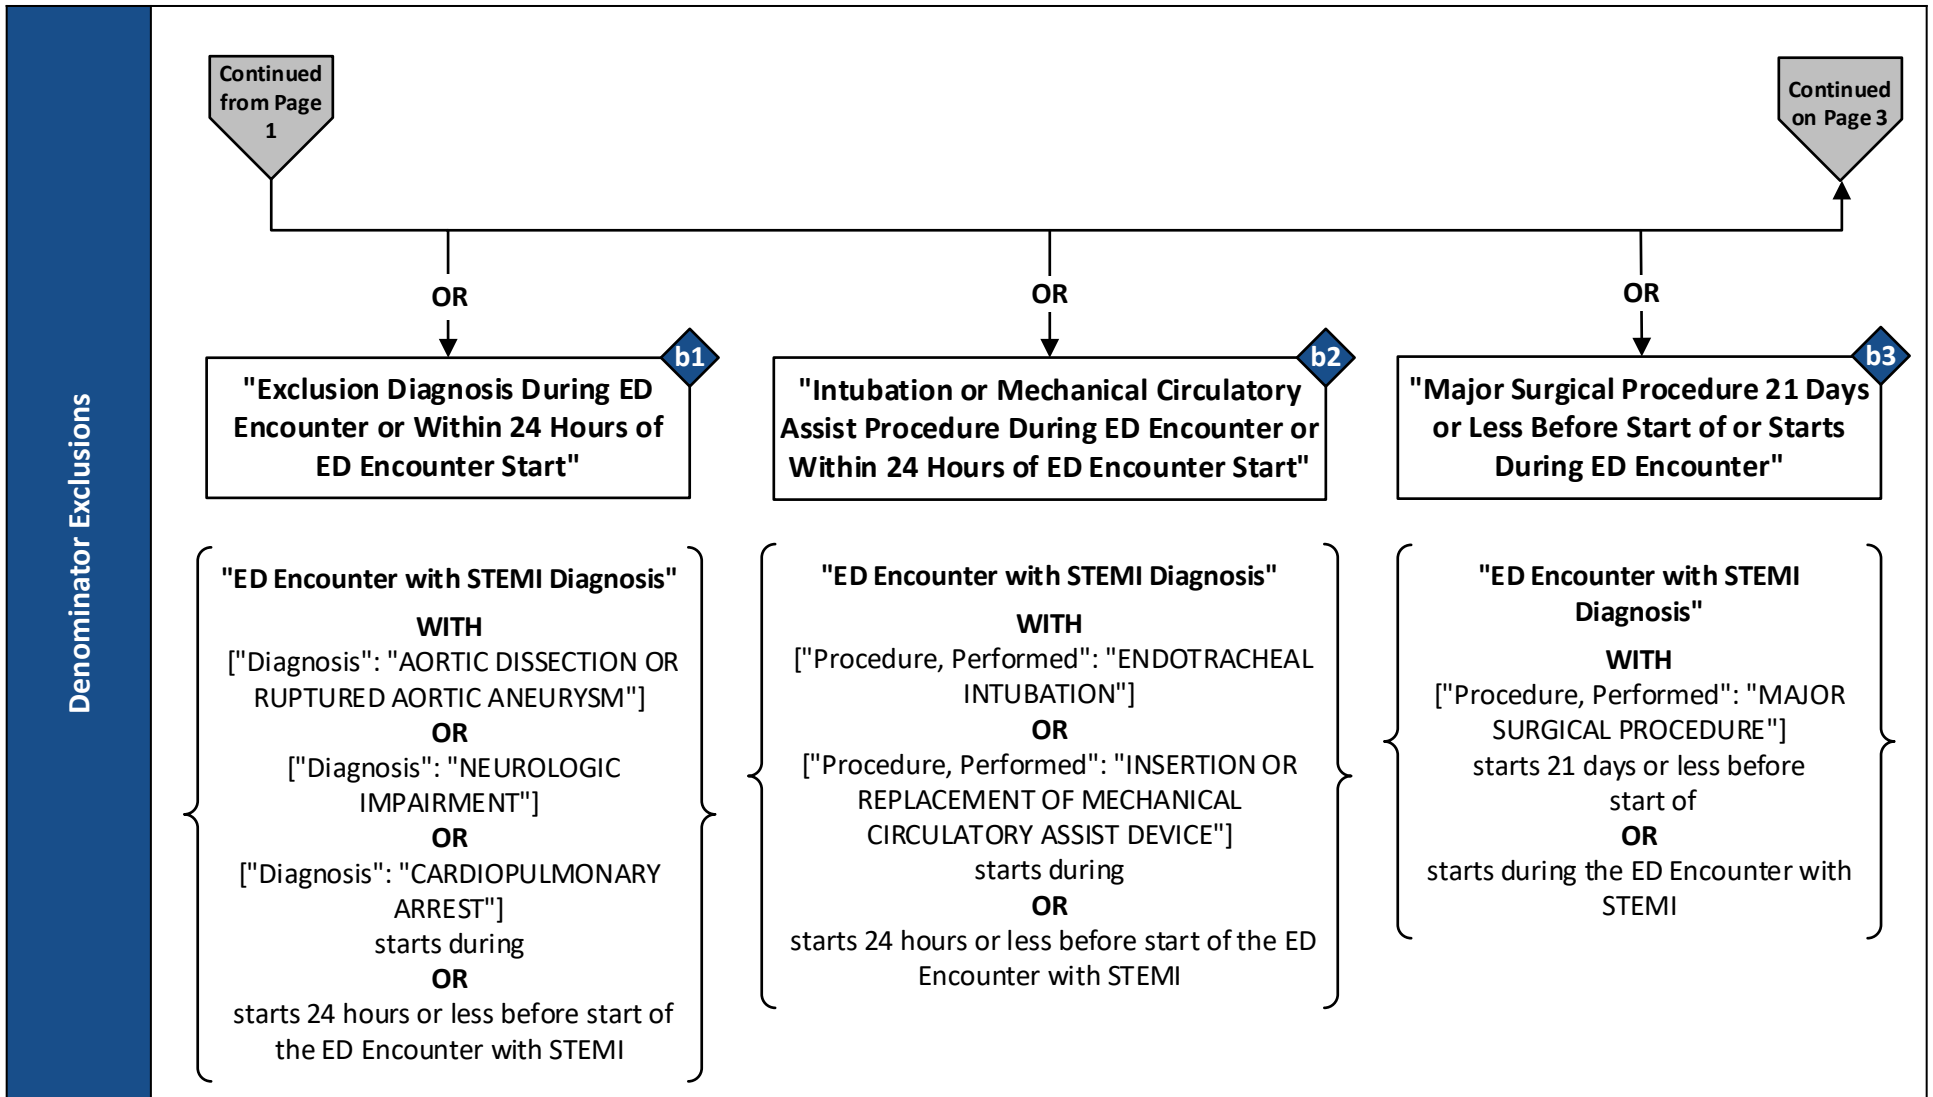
Denominator Exclusions

Continued from Page 1

Continued on Page 3

OR

OR

OR

b1

"Exclusion Diagnosis During ED Encounter or Within 24 Hours of ED Encounter Start"

b2

"Intubation or Mechanical Circulatory Assist Procedure During ED Encounter or Within 24 Hours of ED Encounter Start"

b3

"Major Surgical Procedure 21 Days or Less Before Start of or Starts During ED Encounter"

"ED Encounter with STEMI Diagnosis"
WITH
["Diagnosis": "AORTIC DISSECTION OR RUPTURED AORTIC ANEURYSM"]
OR
["Diagnosis": "NEUROLOGIC IMPAIRMENT"]
OR
["Diagnosis": "CARDIOPULMONARY ARREST"]
starts during
OR
starts 24 hours or less before start of the ED Encounter with STEMI

"ED Encounter with STEMI Diagnosis"
WITH
["Procedure, Performed": "ENDOTRACHEAL INTUBATION"]
OR
["Procedure, Performed": "INSERTION OR REPLACEMENT OF MECHANICAL CIRCULATORY ASSIST DEVICE"]
starts during
OR
starts 24 hours or less before start of the ED Encounter with STEMI

"ED Encounter with STEMI Diagnosis"
WITH
["Procedure, Performed": "MAJOR SURGICAL PROCEDURE"]
starts 21 days or less before start of
OR
starts during the ED Encounter with STEMI